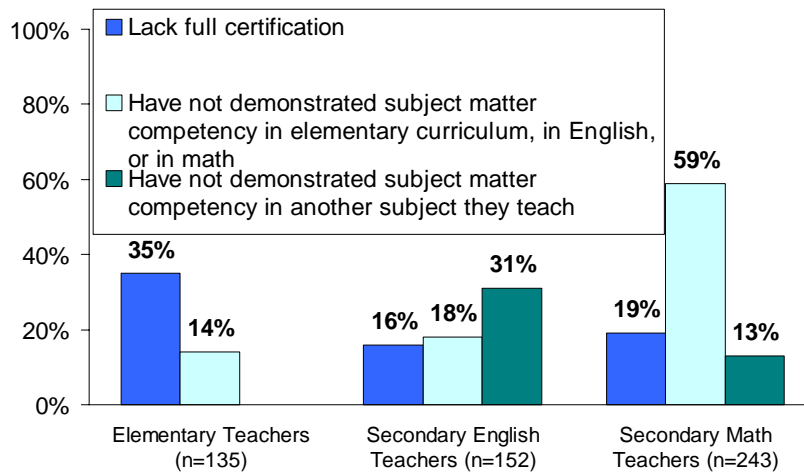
100%
80%
60%
40%
20%
0%

Lack full certification

Have not demonstrated subject matter competency in elementary curriculum, in English, or in math

Have not demonstrated subject matter competency in another subject they teach

35%
14%
16%
18%
31%
19%
59%
13%

Elementary Teachers (n=135)
Secondary English Teachers (n=152)
Secondary Math Teachers (n=243)